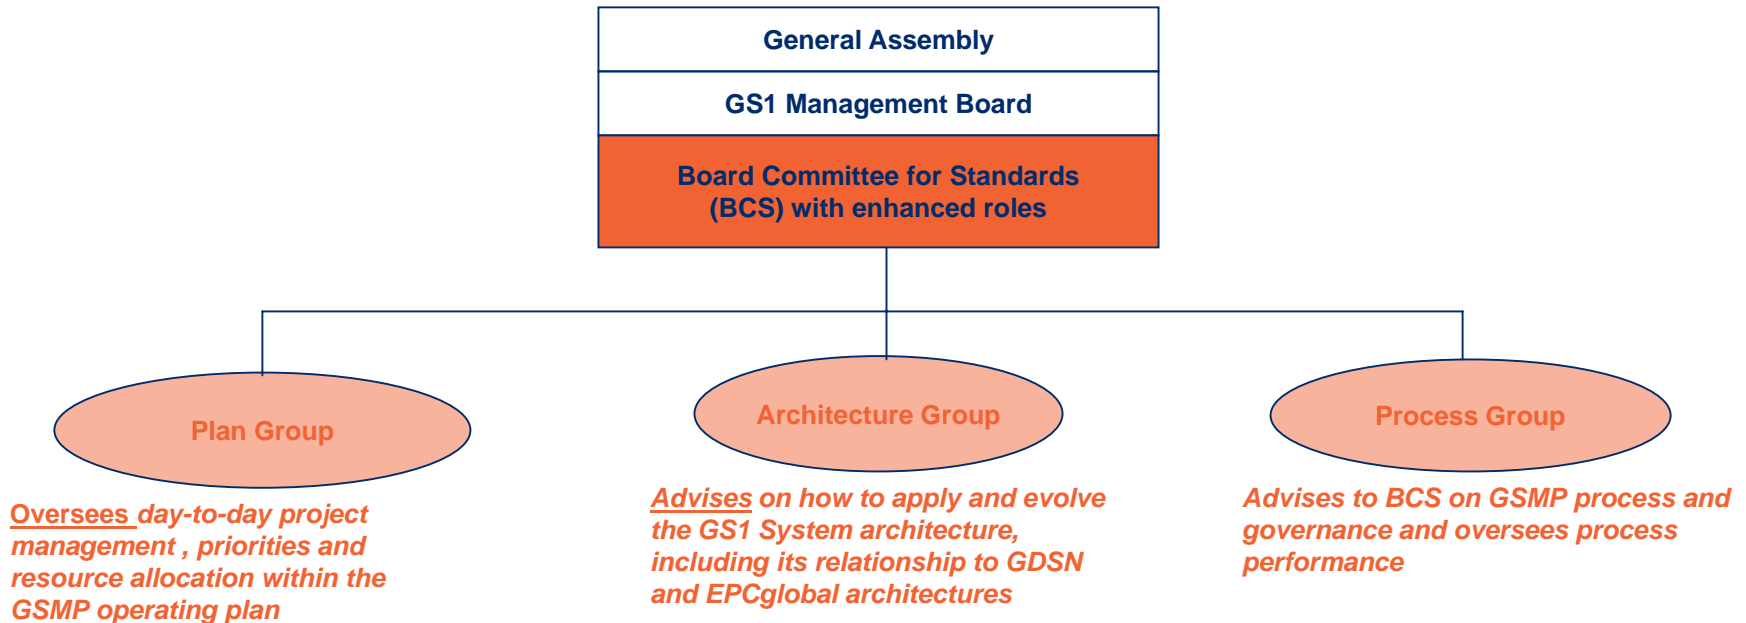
General Assembly

GS1 Management Board

Board Committee for Standards (BCS) with enhanced roles

Plan Group

Architecture Group

Process Group

Oversees day-to-day project management , priorities and resource allocation within the GSMP operating plan

Advises on how to apply and evolve the GS1 System architecture, including its relationship to GDSN and EPCglobal architectures

Advises to BCS on GSMP process and governance and oversees process performance